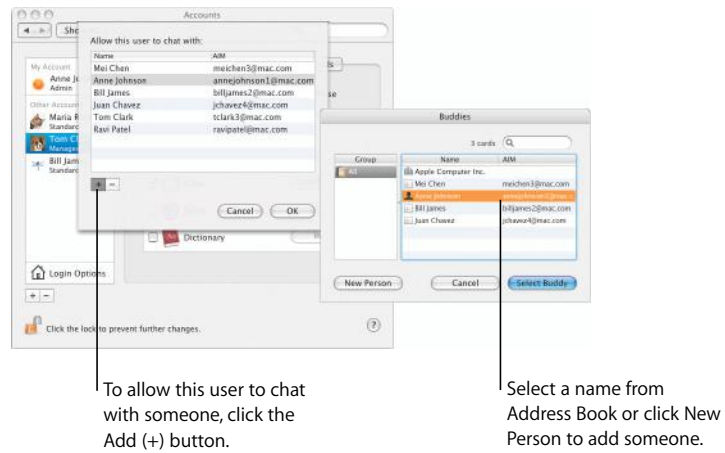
Accounts

Sho

My Account

Anne J

Admin

Other Accoun

Maria R

Standard

Tom C

Managed

Bill Jam

Standard

Allow this user to chat with:

| Name | AIM |
|---|---|
| Mei Chen | meichen3@mac.com |
| Anne Johnson | annejohnson1@mac.com |
| Bill James | billjames2@mac.com |
| Juan Chavez | jchavez4@mac.com |
| Tom Clark | tclark3@mac.com |
| Ravi Patel | ravipatel@mac.com |

+ −

Cancel OK

Dictionary

Login Options

+ −

Click the lock to prevent further changes.

?

Buddies

3 cards

| Group |
|---|
| All |

| Name | AIM |
|---|---|
| Apple Computer Inc. | |
| Mei Chen | meichen3@mac.com |
| Anne Johnson | annejohnson1@mac |
| Bill James | billjames2@mac.com |
| Juan Chavez | jchavez4@mac.com |

New Person

Cancel

Select Buddy

To allow this user to chat with someone, click the Add (+) button.

Select a name from Address Book or click New Person to add someone.